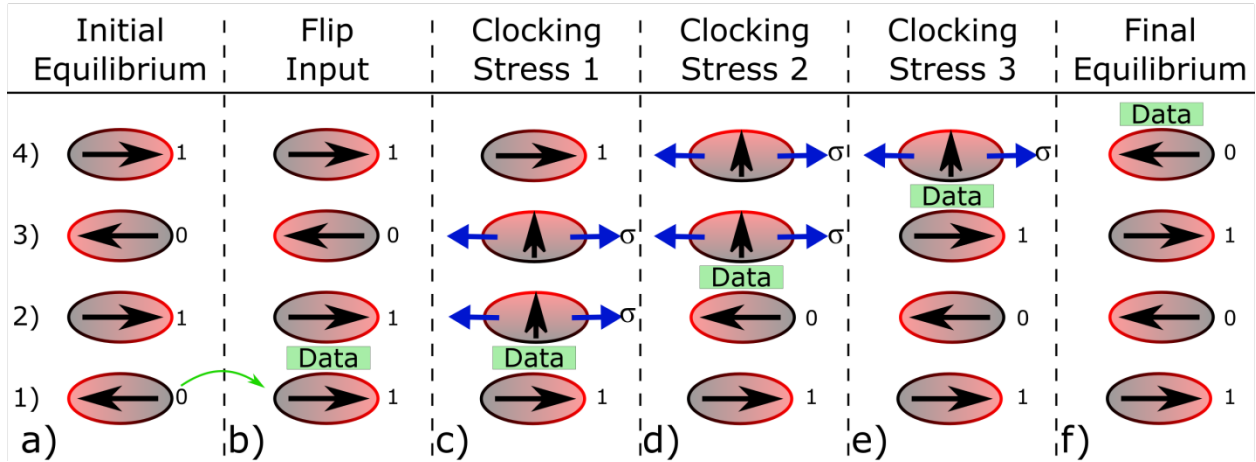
| Initial Equilibrium | Flip Input | Clocking Stress 1 | Clocking Stress 2 | Clocking Stress 3 | Final Equilibrium |
|---|---|---|---|---|---|
| | | | | | Data |
| 4) 1 | 1 | 1 | σ | σ | 0 |
| | | | | Data | |
| 3) 0 | 0 | σ | σ | 1 | 1 |
| | | | Data | | |
| 2) 1 | 1 | σ | 0 | 0 | 0 |
| | Data | Data | | | |
| 1) 0 | 1 | 1 | 1 | 1 | 1 |
| a) | b) | c) | d) | e) | f) |